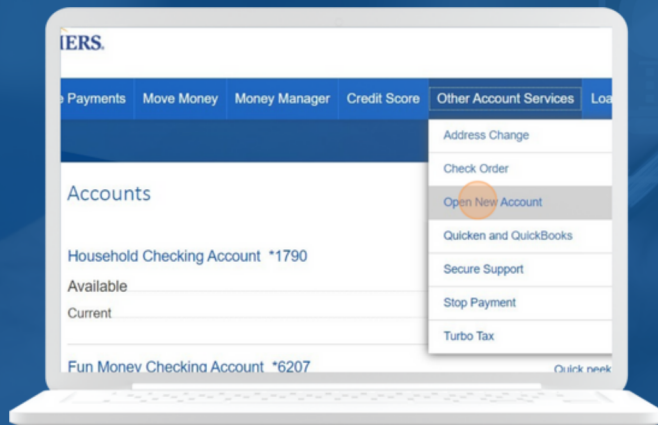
IERS.

e Payments Move Money Money Manager Credit Score Other Account Services Loa

Address Change
Check Order
Open New Account
Quicken and QuickBooks
Secure Support
Stop Payment
Turbo Tax

Accounts

Household Checking Account *1790
Available
Current

Fun Money Checking Account *6207
Quick peek